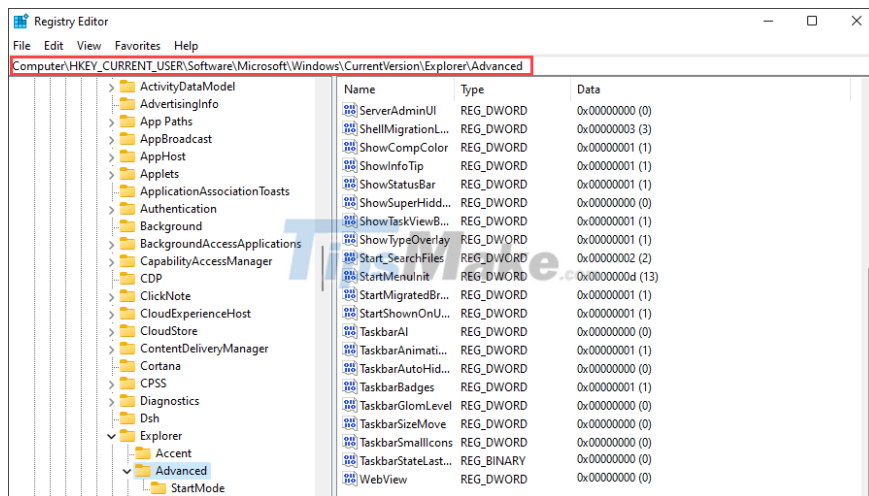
Registry Editor

File Edit View Favorites Help

Computer\HKEY_CURRENT_USER\Software\Microsoft\Windows\CurrentVersion\Explorer\Advanced

ActivityDataModel
AdvertisingInfo
App Paths
AppBroadcast
AppHost
Applets
ApplicationAssociationToasts
Authentication
Background
BackgroundAccessApplications
CapabilityAccessManager
CDP
ClickNote
CloudExperienceHost
CloudStore
ContentDeliveryManager
Cortana
CPSS
Diagnostics
Dsh
Explorer
Accent
Advanced
StartMode

| Name | Type | Data |
|---|---|---|
| ServerAdminUI | REG_DWORD | 0x00000000 (0) |
| ShellMigrationL... | REG_DWORD | 0x00000003 (3) |
| ShowCompColor | REG_DWORD | 0x00000001 (1) |
| ShowInfoTip | REG_DWORD | 0x00000001 (1) |
| ShowStatusBar | REG_DWORD | 0x00000001 (1) |
| ShowSuperHidd... | REG_DWORD | 0x00000000 (0) |
| ShowTaskViewB... | REG_DWORD | 0x00000001 (1) |
| ShowTypeOverlay | REG_DWORD | 0x00000001 (1) |
| Start_SearchFiles | REG_DWORD | 0x00000002 (2) |
| StartMenuInit | REG_DWORD | 0x0000000d (13) |
| StartMigratedBr... | REG_DWORD | 0x00000001 (1) |
| StartShownOnU... | REG_DWORD | 0x00000001 (1) |
| TaskbarAl | REG_DWORD | 0x00000000 (0) |
| TaskbarAnimati... | REG_DWORD | 0x00000001 (1) |
| TaskbarAutoHid... | REG_DWORD | 0x00000000 (0) |
| TaskbarBadges | REG_DWORD | 0x00000001 (1) |
| TaskbarGlomLevel | REG_DWORD | 0x00000000 (0) |
| TaskbarSizeMove | REG_DWORD | 0x00000000 (0) |
| TaskbarSmallIcons | REG_DWORD | 0x00000000 (0) |
| TaskbarStateLast... | REG_BINARY | 0x00000000 (0) |
| WebView | REG_DWORD | 0x00000000 (0) |

TipsMake